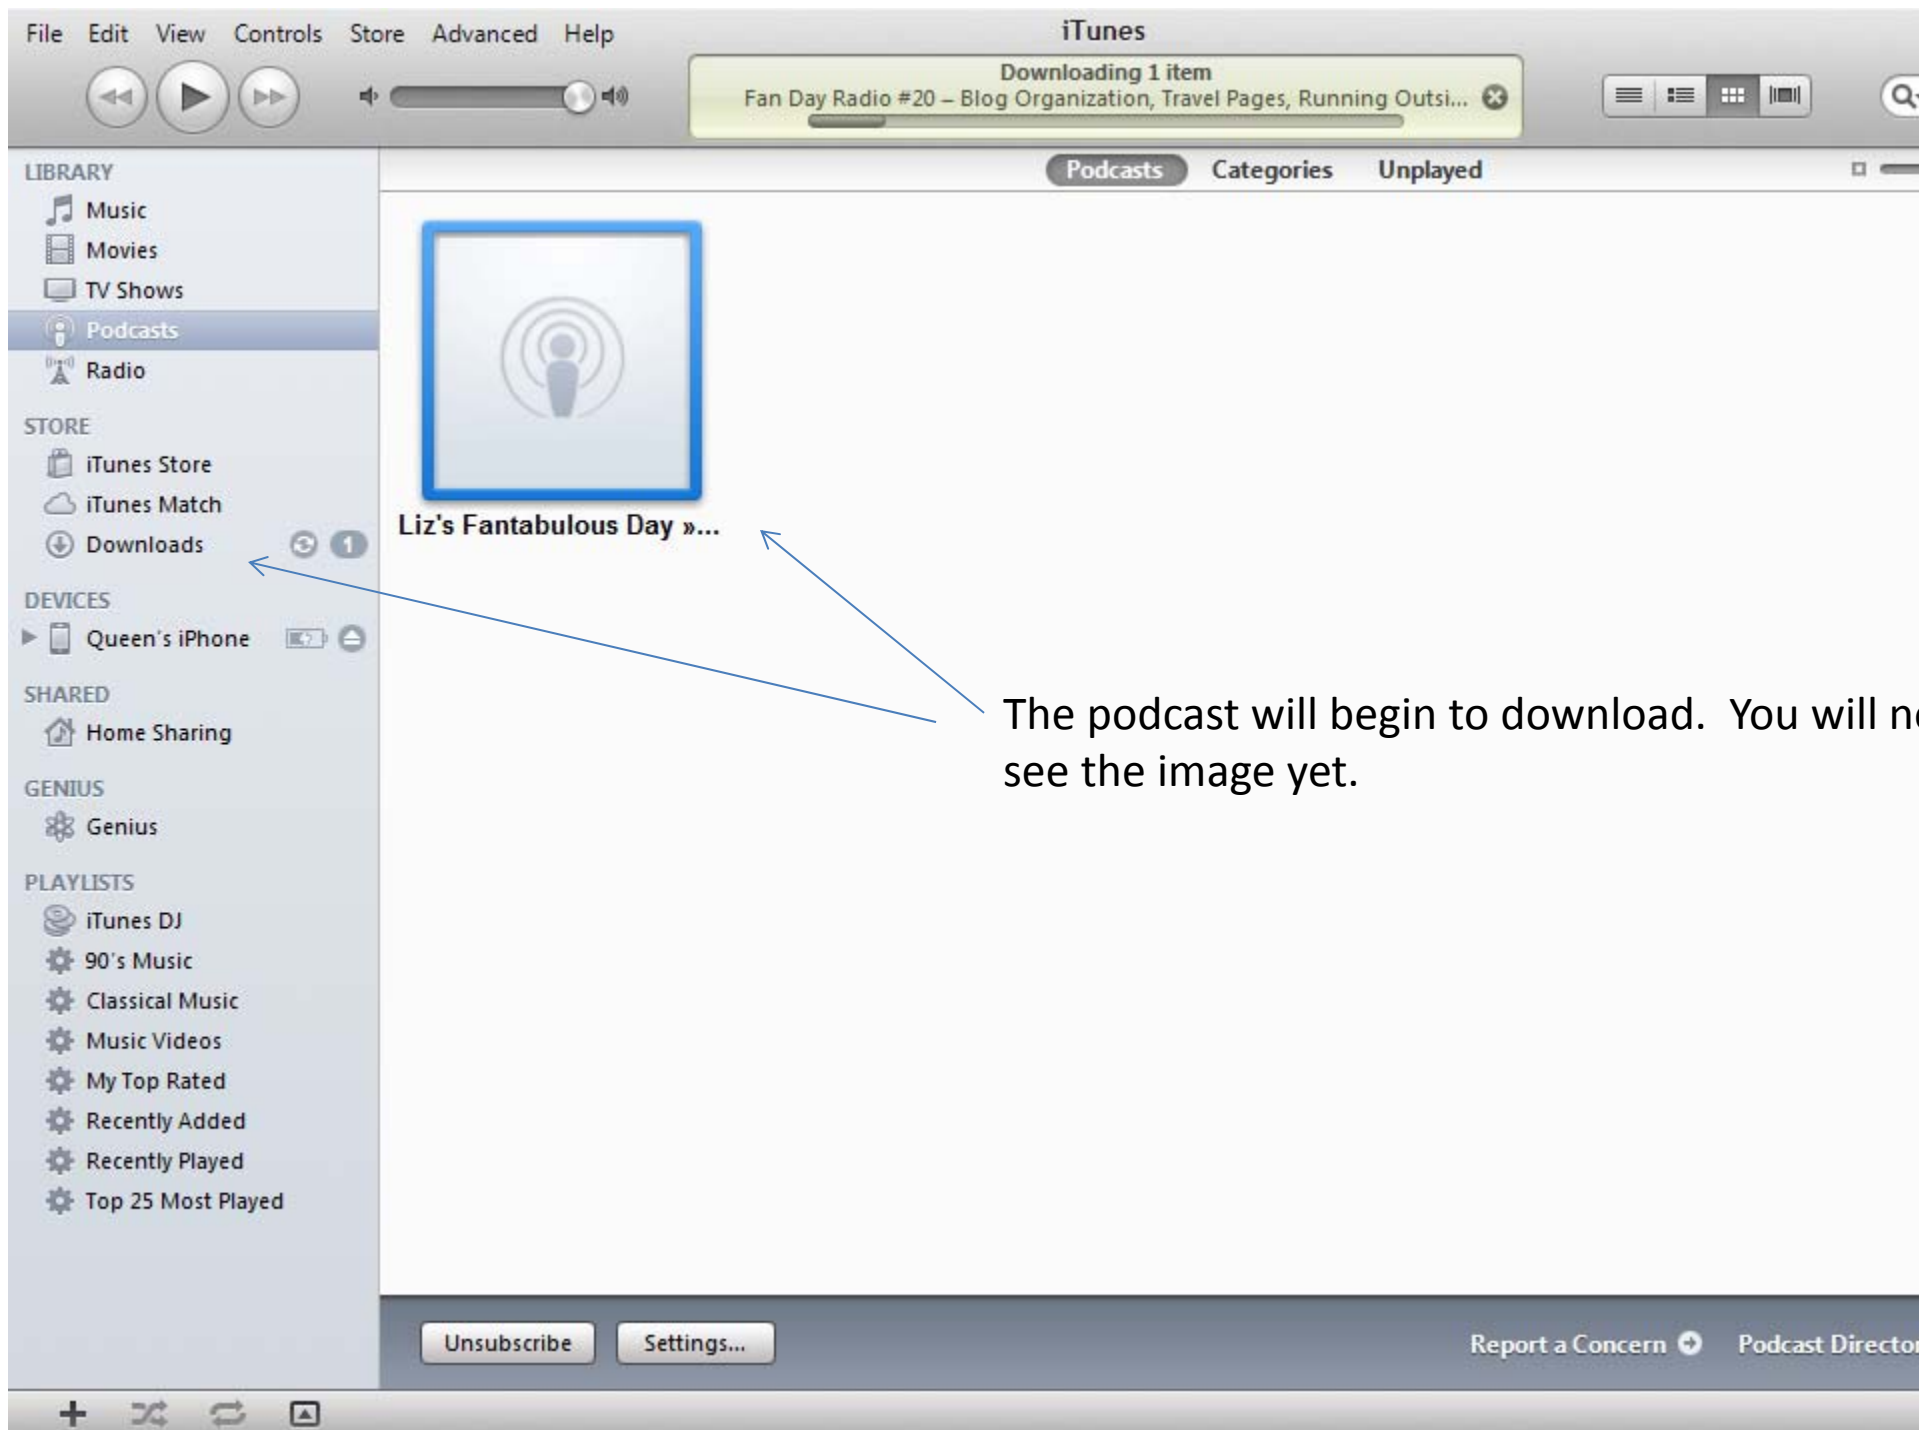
File Edit View Controls Store Advanced Help

iTunes

Downloading 1 item
Fan Day Radio #20 – Blog Organization, Travel Pages, Running Outsi...

Podcasts Categories Unplayed

LIBRARY
Music
Movies
TV Shows
Podcasts
Radio

STORE
iTunes Store
iTunes Match
Downloads 1

DEVICES
Queen's iPhone

SHARED
Home Sharing

GENIUS
Genius

PLAYLISTS
iTunes DJ
90's Music
Classical Music
Music Videos
My Top Rated
Recently Added
Recently Played
Top 25 Most Played

Liz's Fantabulous Day »...

The podcast will begin to download. You will n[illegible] see the image yet.

Unsubscribe Settings...

Report a Concern Podcast Directo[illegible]